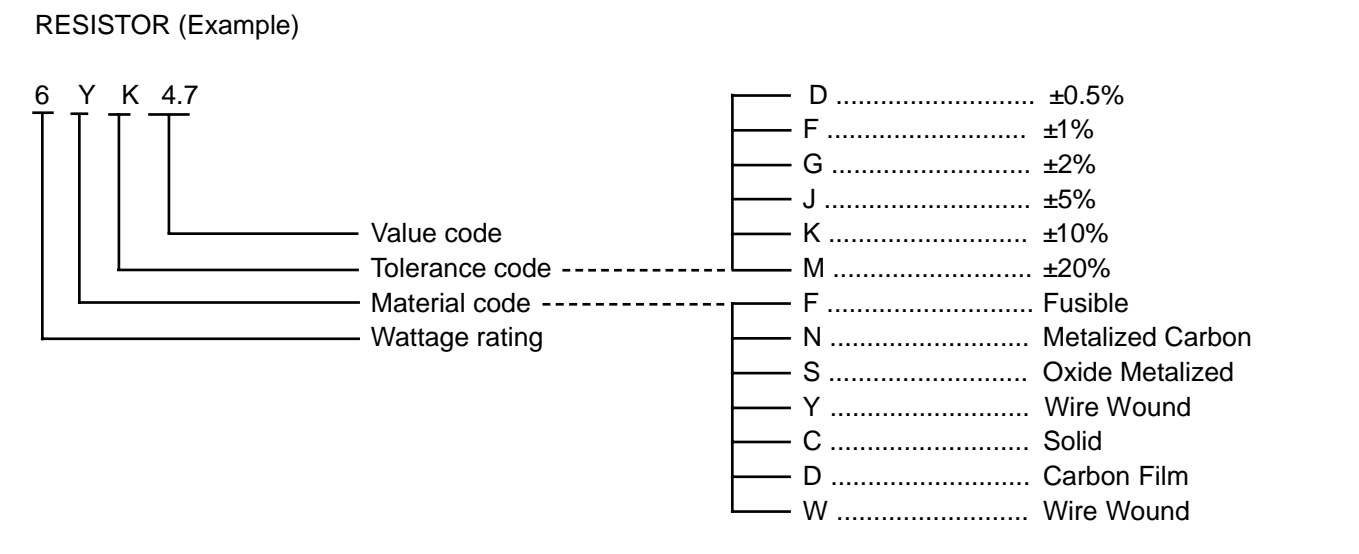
RESISTOR (Example)

6 Y K 4.7

Value code
Tolerance code
Material code
Wattage rating

D .......................... ±0.5%
F .......................... ±1%
G .......................... ±2%
J .......................... ±5%
K .......................... ±10%
M .......................... ±20%
F .......................... Fusible
N .......................... Metalized Carbon
S .......................... Oxide Metalized
Y .......................... Wire Wound
C .......................... Solid
D .......................... Carbon Film
W .......................... Wire Wound